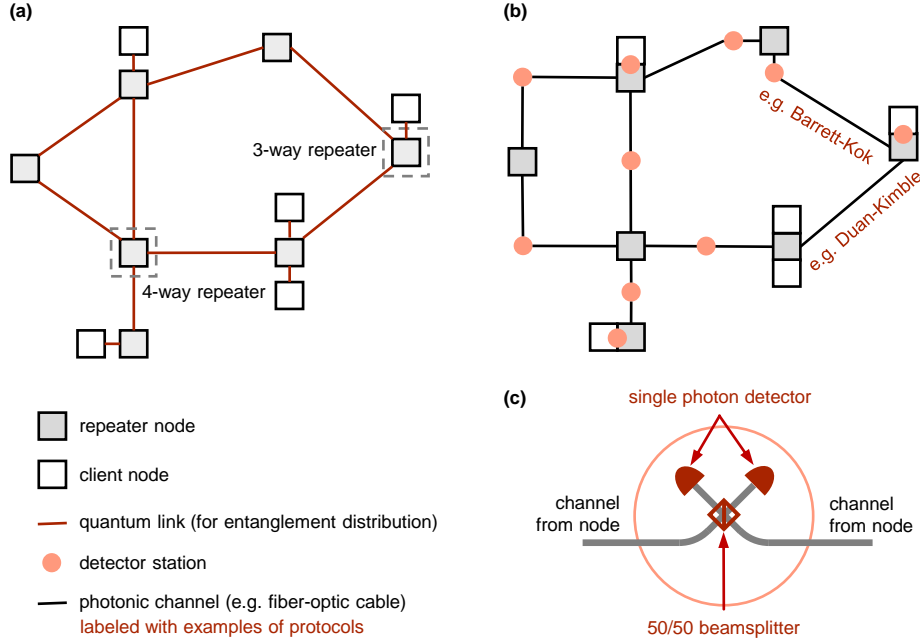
(a)

3-way repeater

4-way repeater

(b)

e.g. Barrett-Kok

e.g. Duan-Kimble

repeater node

client node

quantum link (for entanglement distribution)

detector station

photonic channel (e.g. fiber-optic cable) labeled with examples of protocols

(c)

single photon detector

channel from node

channel from node

50/50 beamsplitter